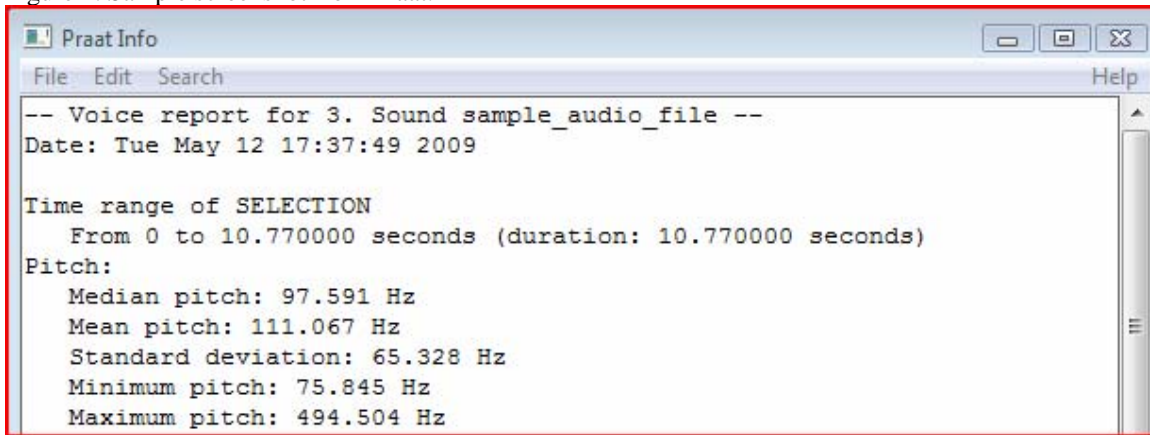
Praat Info

File Edit Search Help

-- Voice report for 3. Sound sample_audio_file --
Date: Tue May 12 17:37:49 2009

Time range of SELECTION
From 0 to 10.770000 seconds (duration: 10.770000 seconds)
Pitch:
Median pitch: 97.591 Hz
Mean pitch: 111.067 Hz
Standard deviation: 65.328 Hz
Minimum pitch: 75.845 Hz
Maximum pitch: 494.504 Hz